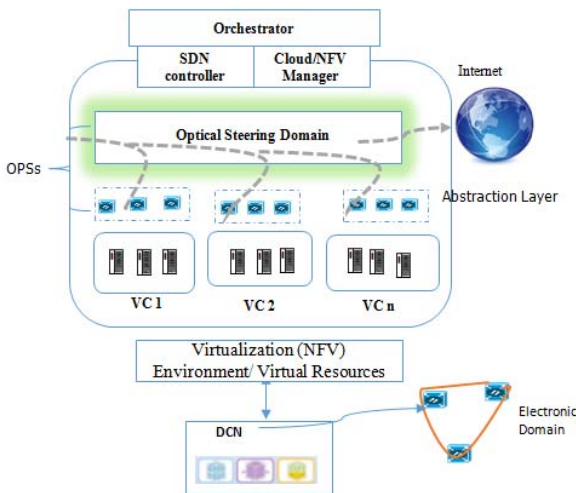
Orchestrator

SDN controller

Cloud/NFV Manager

Internet

Optical Steering Domain

OPSs

Abstraction Layer

VC 1

VC 2

VC n

Virtualization (NFV) Environment/ Virtual Resources

DCN

Electronic Domain